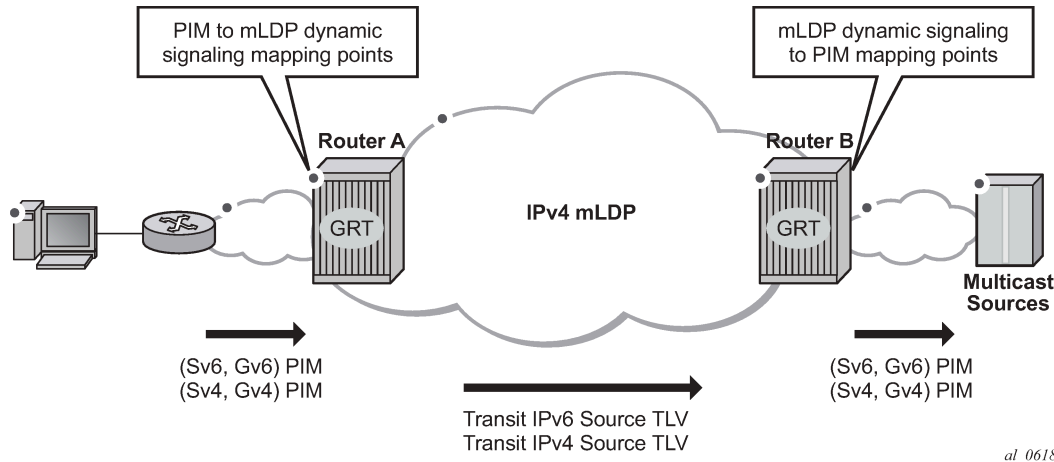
PIM to mLDP dynamic signaling mapping points

mLDP dynamic signaling to PIM mapping points

Router A

Router B

GRT

IPv4 mLDP

GRT

Multicast Sources

(Sv6, Gv6) PIM
(Sv4, Gv4) PIM

Transit IPv6 Source TLV
Transit IPv4 Source TLV

(Sv6, Gv6) PIM
(Sv4, Gv4) PIM

al 0618